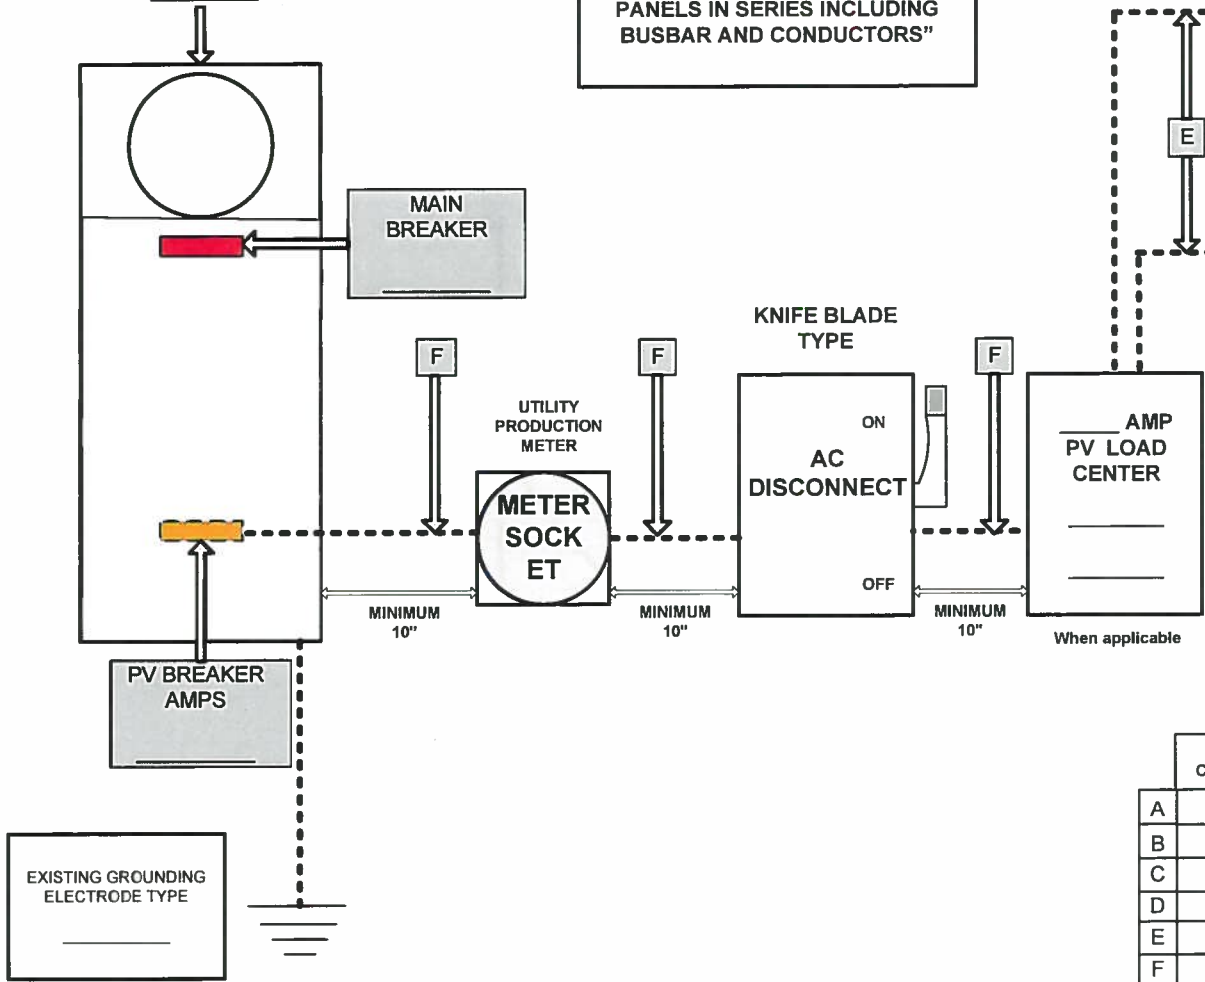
PANELS IN SERIES INCLUDING BUSBAR AND CONDUCTORS"

E

MAIN BREAKER

KNIFE BLADE TYPE

F

F

F

UTILITY PRODUCTION METER

ON

AC DISCONNECT

_____ AMP PV LOAD CENTER

METER SOCK ET

OFF

MINIMUM 10"

MINIMUM 10"

MINIMUM 10"

When applicable

PV BREAKER AMPS

EXISTING GROUNDING ELECTRODE TYPE

| | C |
|---|---|
| A | |
| B | |
| C | |
| D | |
| E | |
| F | |